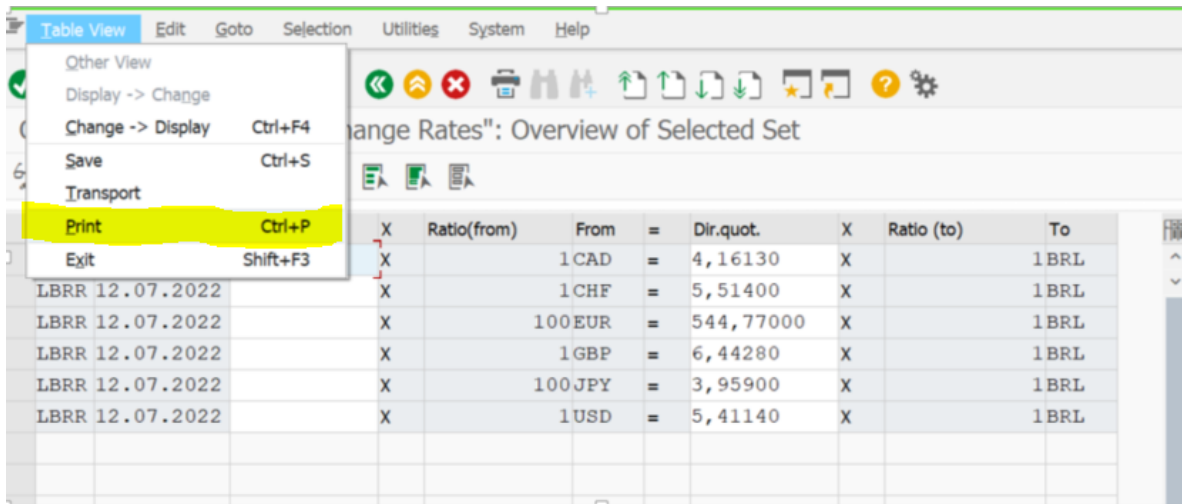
Table View Edit Goto Selection Utilities System Help

Other View
Display -> Change
Change -> Display Ctrl+F4
Save Ctrl+S
Transport
Print Ctrl+P
Exit Shift+F3

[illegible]ange Rates": Overview of Selected Set

| | | | X | Ratio(from) | From | = | Dir.quot. | X | Ratio (to) | To |
|---|---|---|---|---|---|---|---|---|---|---|
| | | | X | 1 | CAD | = | 4,16130 | X | 1 | BRL |
| LBRR | 12.07.2022 | | X | 1 | CHF | = | 5,51400 | X | 1 | BRL |
| LBRR | 12.07.2022 | | X | 100 | EUR | = | 544,77000 | X | 1 | BRL |
| LBRR | 12.07.2022 | | X | 1 | GBP | = | 6,44280 | X | 1 | BRL |
| LBRR | 12.07.2022 | | X | 100 | JPY | = | 3,95900 | X | 1 | BRL |
| LBRR | 12.07.2022 | | X | 1 | USD | = | 5,41140 | X | 1 | BRL |